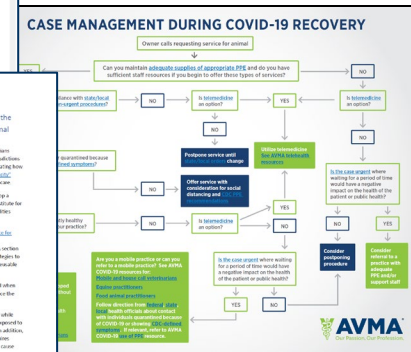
CASE MANAGEMENT DURING COVID-19 RECOVERY

Owner calls requesting service for animal

Can you maintain adequate supplies of appropriate PPE and do you have sufficient staff resources if you begin to offer these types of services?

YES

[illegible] the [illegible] the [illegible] nal

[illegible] pliance with state/local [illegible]-agent procedures?

NO

Is telemedicine an option?

YES

Is telemedicine an option?

NO

NO

Utilize telemedicine See AVMA telehealth resources

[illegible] quarantined because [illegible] ified symptoms?

Postpone service until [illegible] change

Is the case urgent where waiting for a period of time would have a negative impact on the health of the patient or public health?

YES

NO

Offer service with consideration for social distancing and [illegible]

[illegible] thy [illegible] our practice?

NO

Is telemedicine an option?

Are you a mobile practice or can you refer to a mobile practice? See AVMA COVID-19 resources for: Mobile and house call veterinarians Equine practitioners Food animal practitioners Follow direction from federal, state, local health officials about contact with individuals quarantined because of COVID-19 or showing CDC-defined symptoms. If relevant, refer to AVMA COVID-19 use of PPE resource.

Is the case urgent where waiting for a period of time would have a negative impact on the health of the patient or public health?

YES

NO

NO

Consider postponing procedure

Consider referral to a practice with adequate PPE and/or support staff

AVMA
Our Passion. Our Profession.